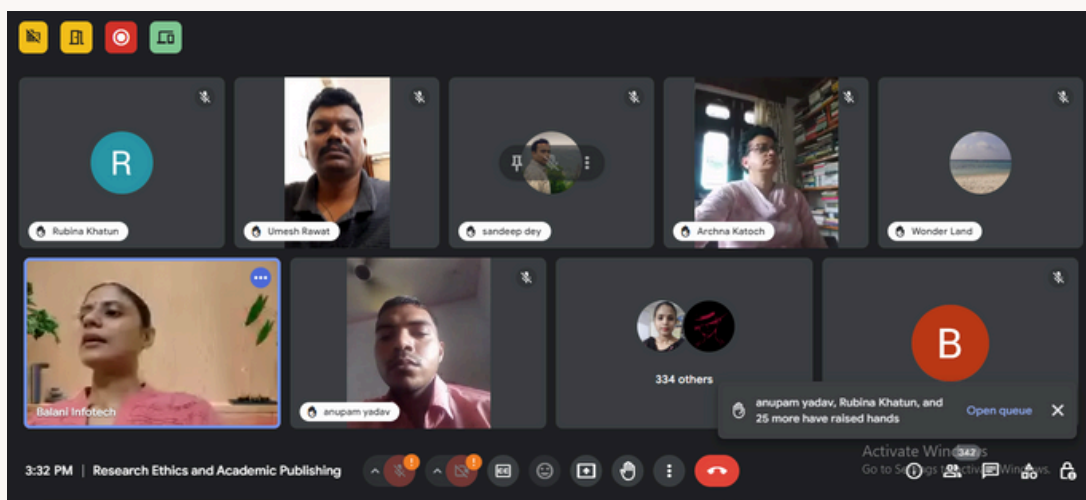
R

Rubina Khatun

Umesh Rawat

sandeep dey

Archna Katoch

Wonder Land

Balani Infotech

anupam yadav

334 others

B

anupam yadav, Rubina Khatun, and 25 more have raised hands

Open queue

3:32 PM | Research Ethics and Academic Publishing

Activate Windows
Go to Settings to activate Windows.

342